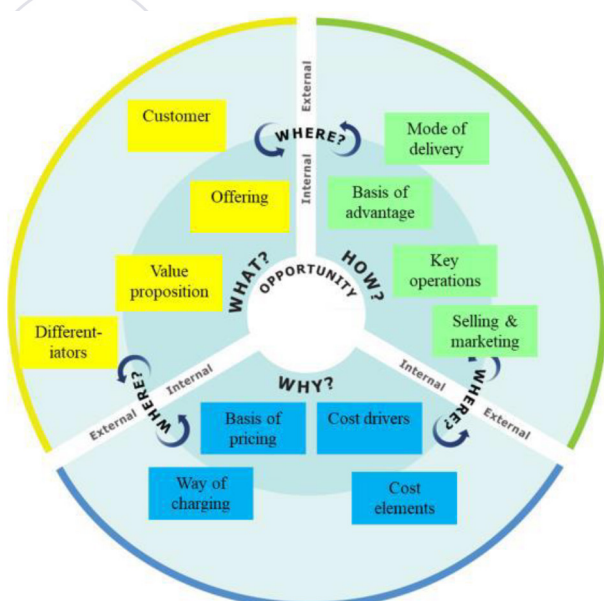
Customer

WHERE?

External

Internal

Mode of delivery

Offering

Basis of advantage

Value proposition

WHAT?

OPPORTUNITY

HOW?

Key operations

Different-iators

Selling & marketing

WHERE?

Internal

External

WHY?

Internal

WHERE?

External

Basis of pricing

Cost drivers

Way of charging

Cost elements